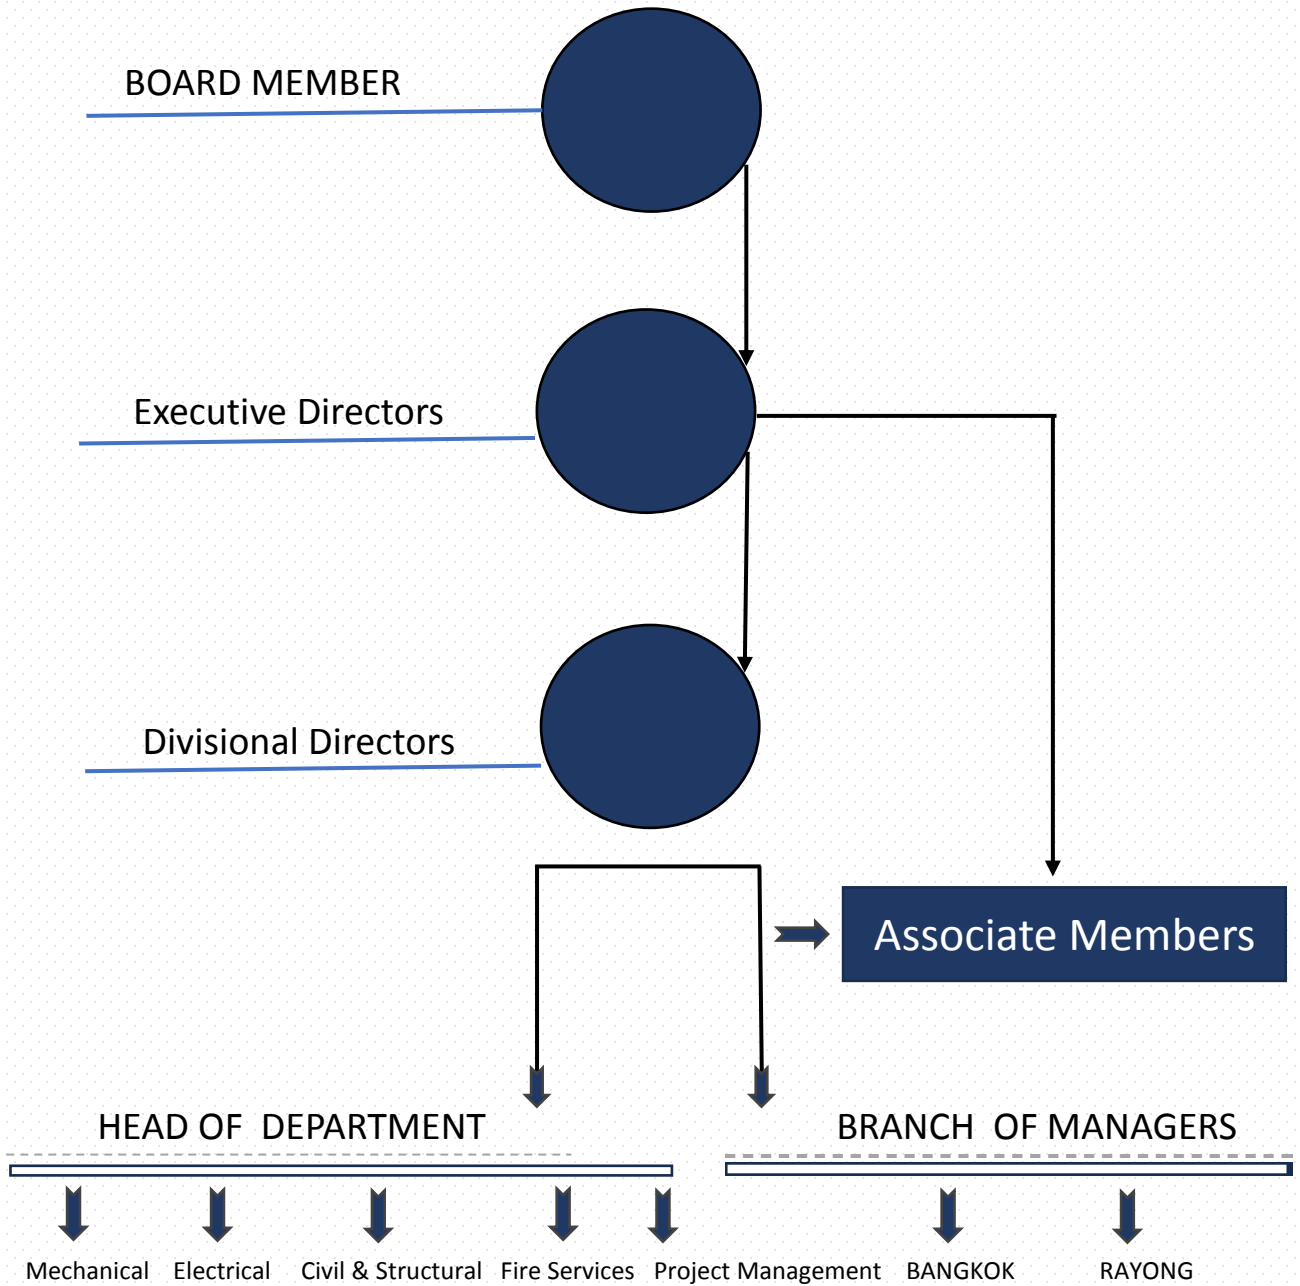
BOARD MEMBER

Executive Directors

Divisional Directors

Associate Members

HEAD OF DEPARTMENT

BRANCH OF MANAGERS

Mechanical Electrical Civil & Structural Fire Services Project Management BANGKOK RAYONG